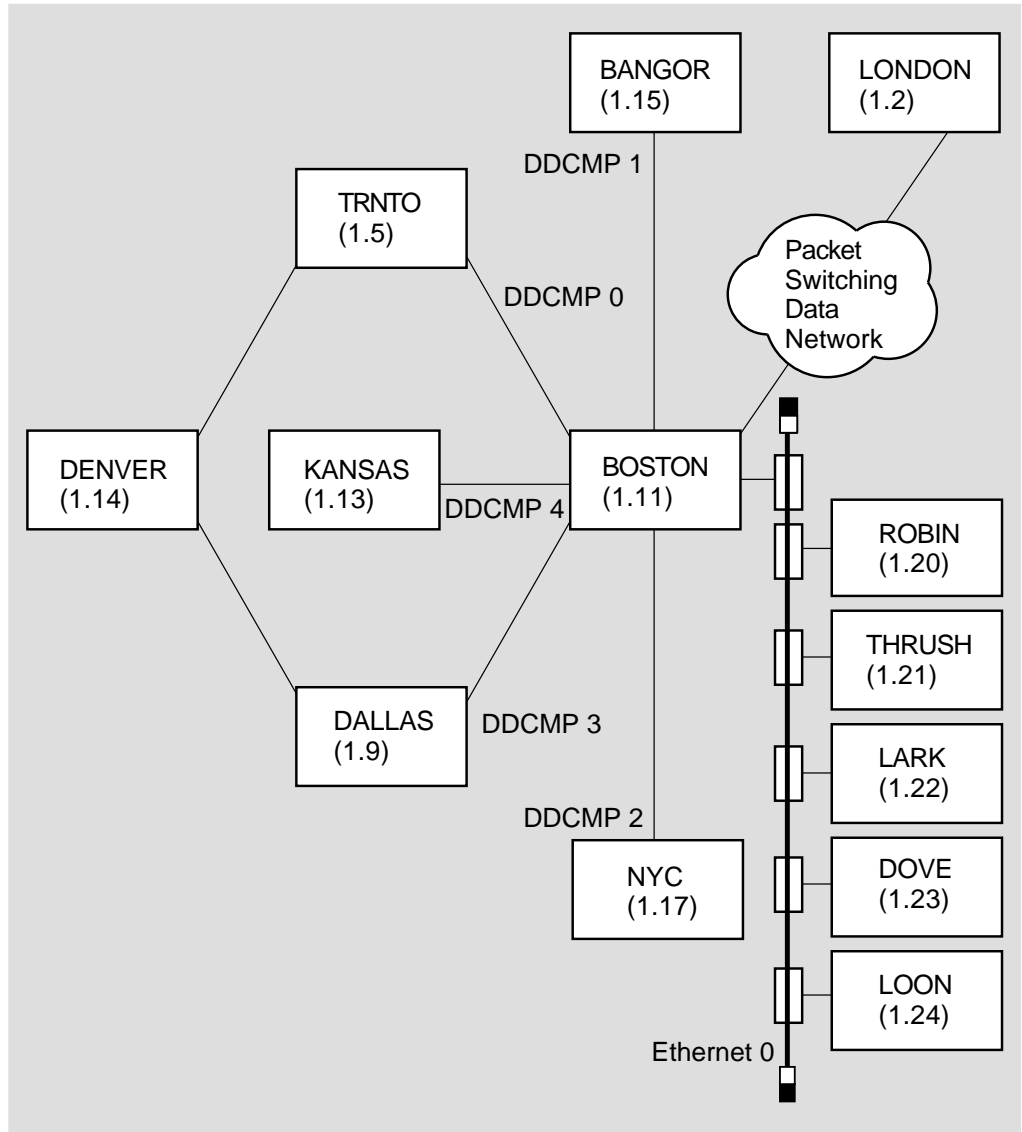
BANGOR
(1.15)

LONDON
(1.2)

DDCMP 1

TRNTO
(1.5)

DDCMP 0

Packet
Switching
Data
Network

DENVER
(1.14)

KANSAS
(1.13)

DDCMP 4

BOSTON
(1.11)

ROBIN
(1.20)

THRUSH
(1.21)

DALLAS
(1.9)

DDCMP 3

LARK
(1.22)

DDCMP 2

NYC
(1.17)

DOVE
(1.23)

LOON
(1.24)

Ethernet 0